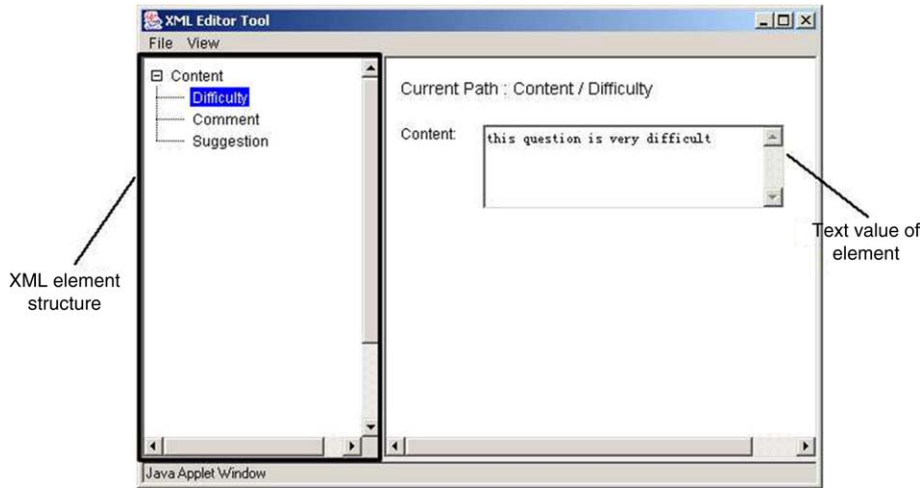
XML Editor Tool

File View

⊟ Content
Difficulty
Comment
Suggestion

Current Path : Content / Difficulty

Content:

this question is very difficult

Text value of element

XML element structure

Java Applet Window